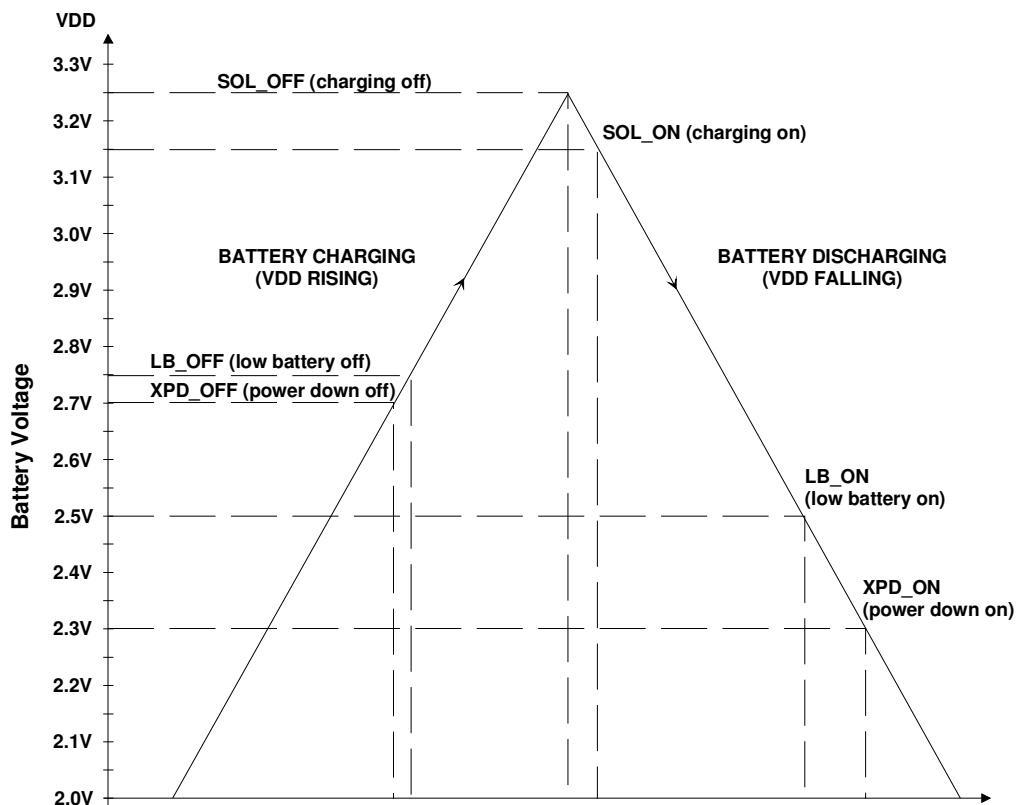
VDD

3.3V
3.2V
3.1V
3.0V
2.9V
2.8V
2.7V
2.6V
2.5V
2.4V
2.3V
2.2V
2.1V
2.0V

Battery Voltage

SOL_OFF (charging off)

SOL_ON (charging on)

BATTERY CHARGING (VDD RISING)

BATTERY DISCHARGING (VDD FALLING)

LB_OFF (low battery off)

XPD_OFF (power down off)

LB_ON (low battery on)

XPD_ON (power down on)